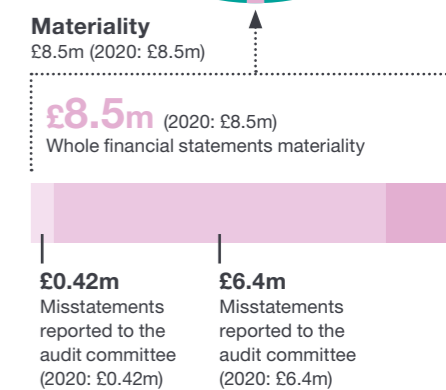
**Materiality**
£8.5m (2020: £8.5m)

£8.5m (2020: £8.5m)
Whole financial statements materiality

£0.42m
Misstatements reported to the audit committee (2020: £0.42m)

£6.4m
Misstatements reported to the audit committee (2020: £6.4m)